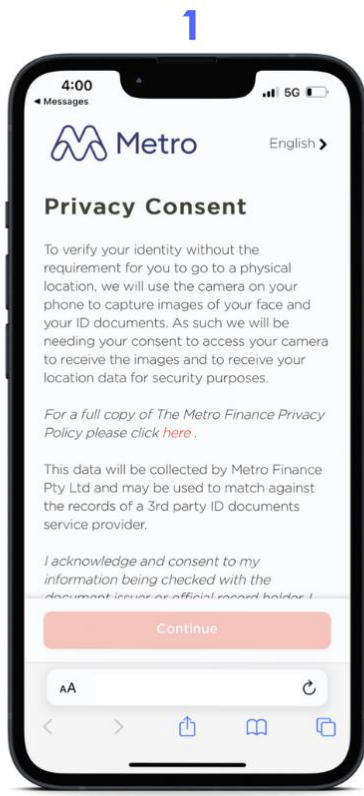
1

4:00
◂ Messages
5G

Metro

English >

Privacy Consent

To verify your identity without the requirement for you to go to a physical location, we will use the camera on your phone to capture images of your face and your ID documents. As such we will be needing your consent to access your camera to receive the images and to receive your location data for security purposes.

*For a full copy of The Metro Finance Privacy Policy please click here .*

This data will be collected by Metro Finance Pty Ltd and may be used to match against the records of a 3rd party ID documents service provider.

*I acknowledge and consent to my information being checked with the document issuer or official record holder. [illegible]*

Continue

AA